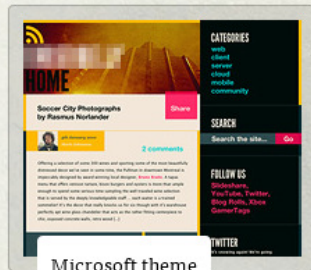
HOME

Soccer City Photographs by Rasmus Norlander

Share

2 comments

CATEGORIES
web
client
server
cloud
mobile
community

SEARCH
Search the site...
Go

FOLLOW US
Slideshare, YouTube, Twitter, Blog Rolls, Xbox GamerTags

TWITTER

Microsoft theme